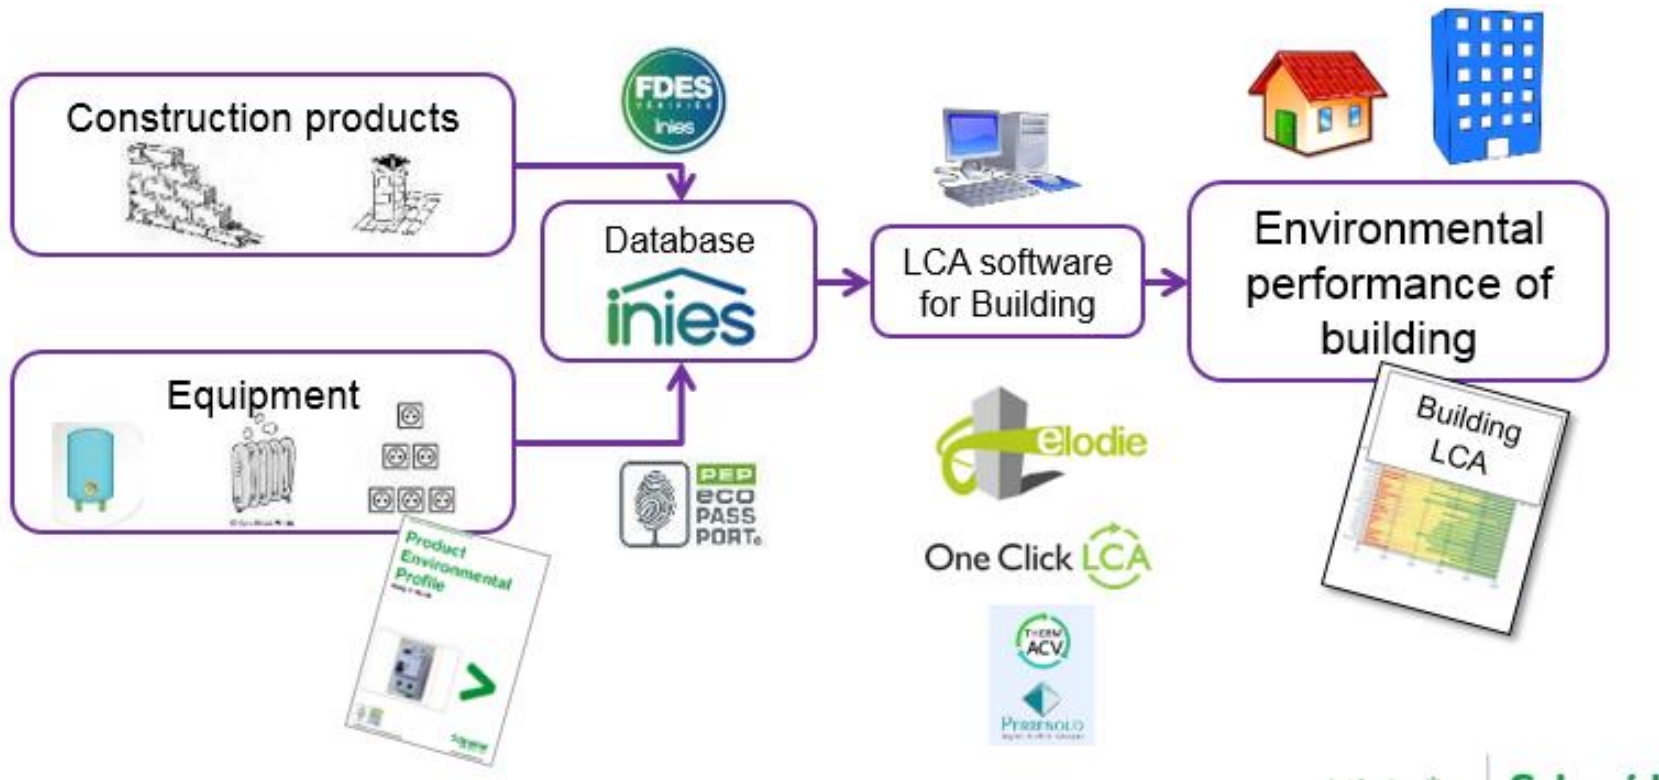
Construction products

FDES
vérifiée
inies

Database
inies

LCA software for Building

Environmental performance of building

Equipment

Product Environmental Profile

PEP
eco
PASS
PORT

elodie

One Click LCA

THERM ACV

PLEIADES

Building LCA

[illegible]